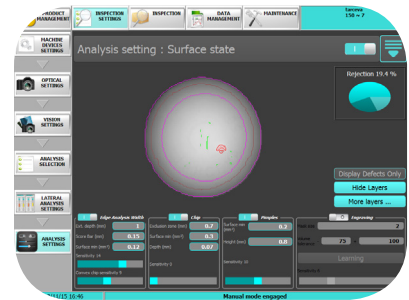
PRODUCT MANAGEMENT
INSPECTION SETTINGS
INSPECTION
DATA MANAGEMENT
MAINTENANCE
Sarcova 150 ÷ 7

MACHINE DEVICES SETTINGS
OPTICAL SETTINGS
VISION SETTINGS
ANALYSIS SELECTION
LATERAL ANALYSIS SETTINGS
ANALYSIS SETTINGS

Analysis setting : Surface state
1

Rejection 19.4 %

Display Defects Only
Hide Layers
More layers ...

Edge Analysis Width
Ext. depth (mm) 1
Score Bar (mm) 0.15
Surface min (mm²) 0.12
Sensitivity 16
Convex chip sensitivity 8

Chip
Occlusion zone (mm) 0.7
Surface min (mm²) 0.3
Depth (mm) 0.07
Sensitivity 5

Pimples
Surface min (mm²) 0.2
Height (mm) 0.8
Sensitivity 16

Engraving
73
100
Learning

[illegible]/11/15 16:46
Manual mode engaged